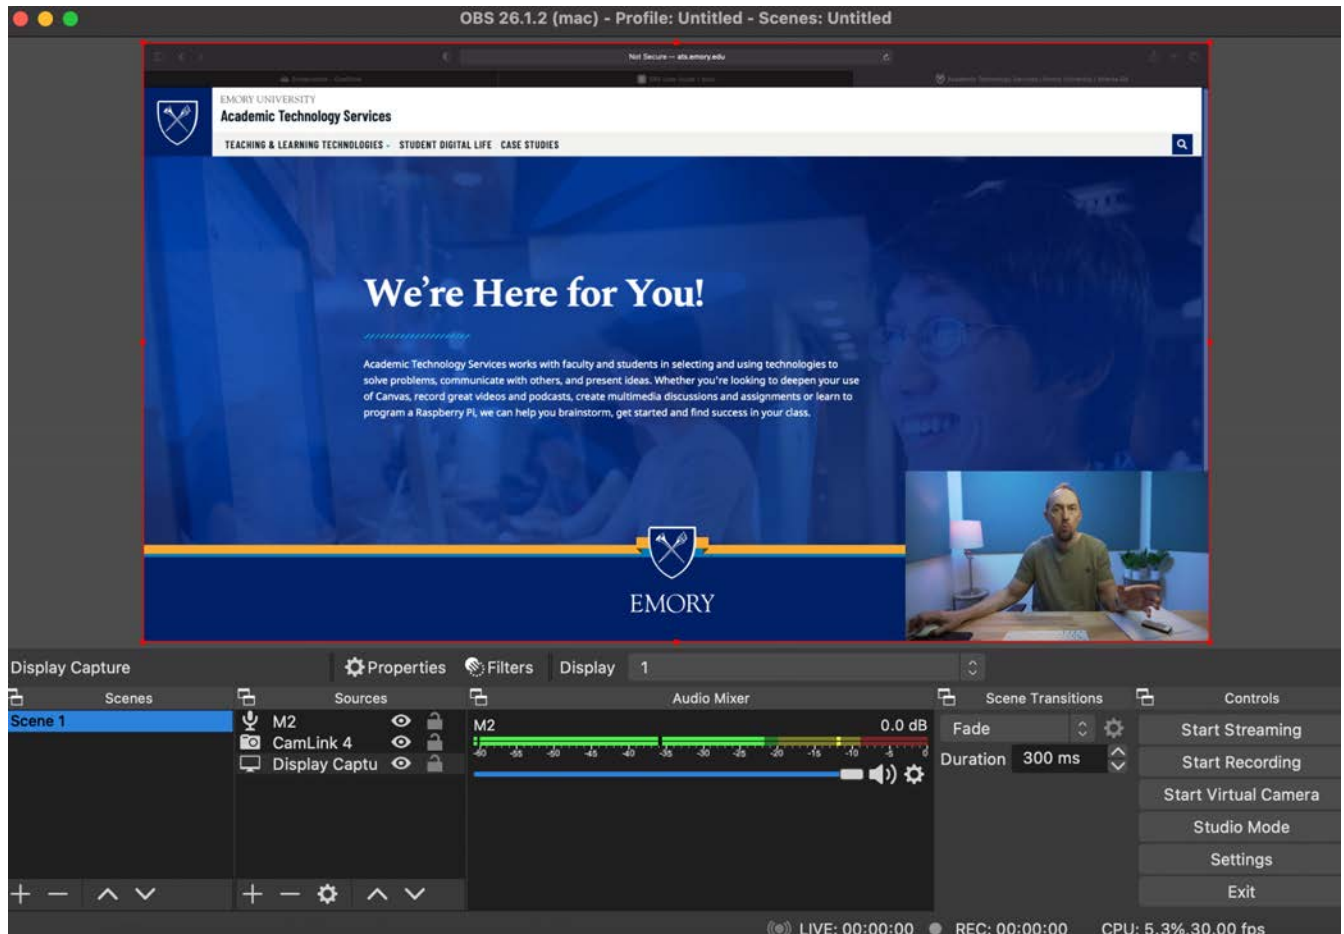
OBS 26.1.2 (mac) - Profile: Untitled - Scenes: Untitled

Not Secure — ats.emory.edu

EMORY UNIVERSITY
Academic Technology Services

TEACHING & LEARNING TECHNOLOGIES STUDENT DIGITAL LIFE CASE STUDIES

We're Here for You!

Academic Technology Services works with faculty and students in selecting and using technologies to solve problems, communicate with others, and present ideas. Whether you're looking to deepen your use of Canvas, record great videos and podcasts, create multimedia discussions and assignments or learn to program a Raspberry Pi, we can help you brainstorm, get started and find success in your class.

EMORY

Display Capture Properties Filters Display 1

Scenes
Scene 1

Sources
M2
CamLink 4
Display Captu

Audio Mixer
M2 0.0 dB
-60 -55 -50 -45 -40 -35 -30 -25 -20 -15 -10 -5 0

Scene Transitions
Fade
Duration 300 ms

Controls
Start Streaming
Start Recording
Start Virtual Camera
Studio Mode
Settings
Exit

LIVE: 00:00:00 REC: 00:00:00 CPU: 5.3%, 30.00 fps